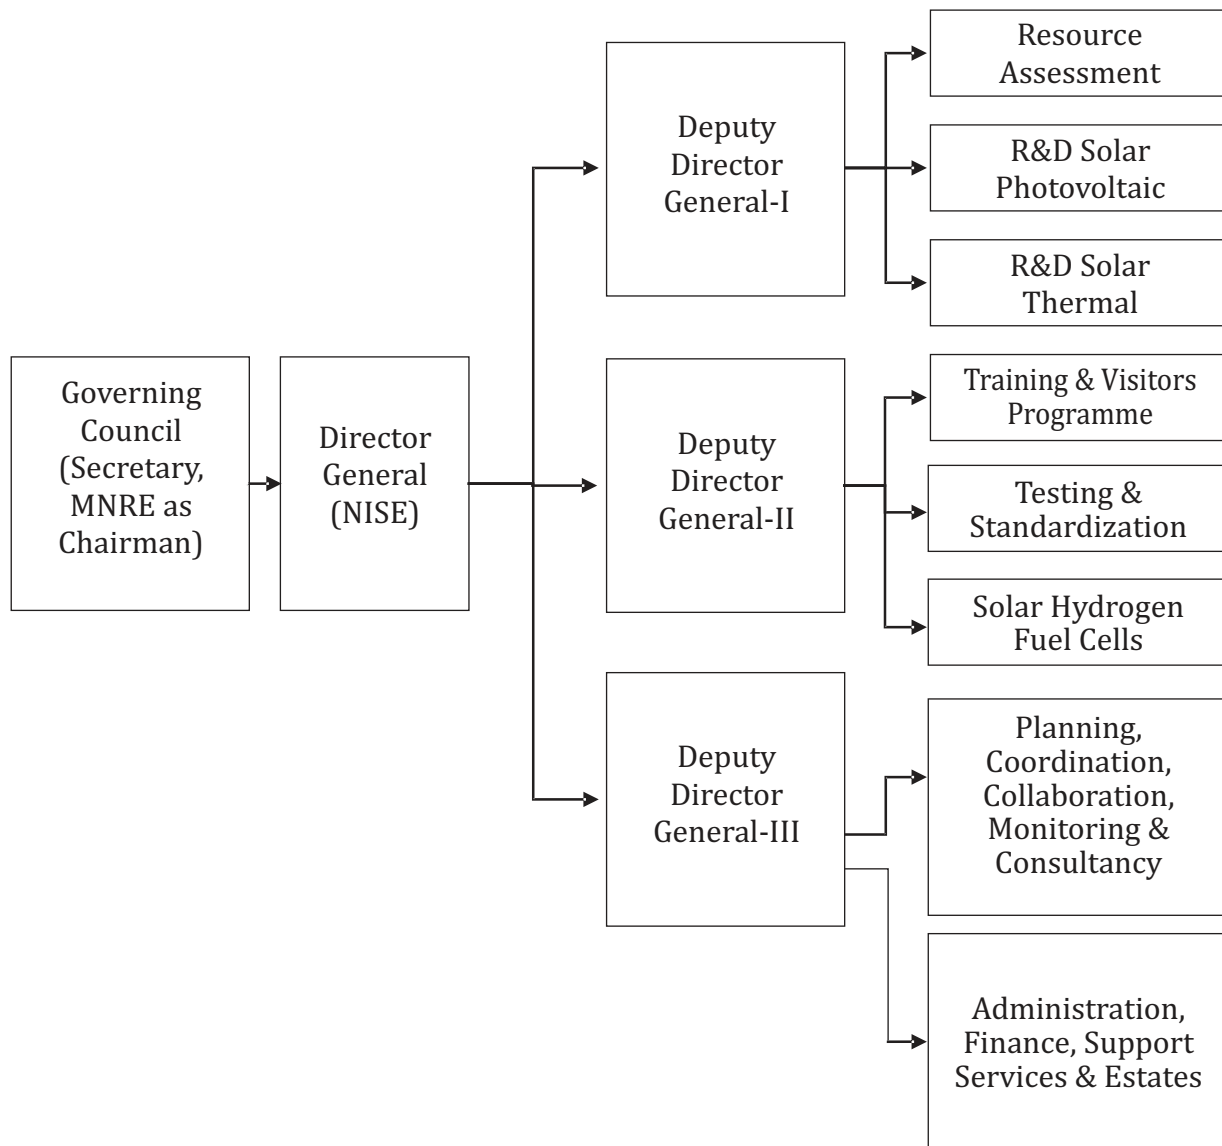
Governing Council (Secretary, MNRE as Chairman)

Director General (NISE)

Deputy Director General-I

Resource Assessment

R&D Solar Photovoltaic

R&D Solar Thermal

Deputy Director General-II

Training & Visitors Programme

Testing & Standardization

Solar Hydrogen Fuel Cells

Deputy Director General-III

Planning, Coordination, Collaboration, Monitoring & Consultancy

Administration, Finance, Support Services & Estates